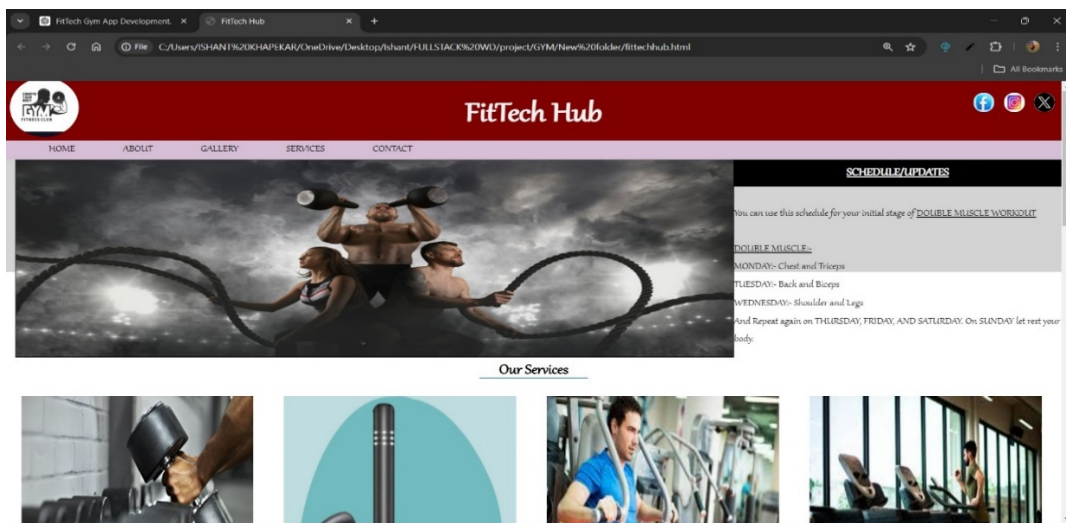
FitTech Gym App Development. ×
FitTech Hub ×
+
File C:/Users/ISHANT%20KHAPEKAR/OneDrive/Desktop/Ishant/FULLSTACK%20WD/project/GYM/New%20folder/fittechhub.html
All Bookmarks

GYM
FITNESS CLUB

FitTech Hub

HOME ABOUT GALLERY SERVICES CONTACT

SCHEDULE/UPDATES

You can use this schedule for your initial stage of DOUBLE MUSCLE WORKOUT

DOUBLE MUSCLE:-
MONDAY:- Chest and Triceps
TUESDAY:- Back and Biceps
WEDNESDAY:- Shoulder and Legs
And Repeat again on THURSDAY, FRIDAY, AND SATURDAY. On SUNDAY let rest your body.

Our Services